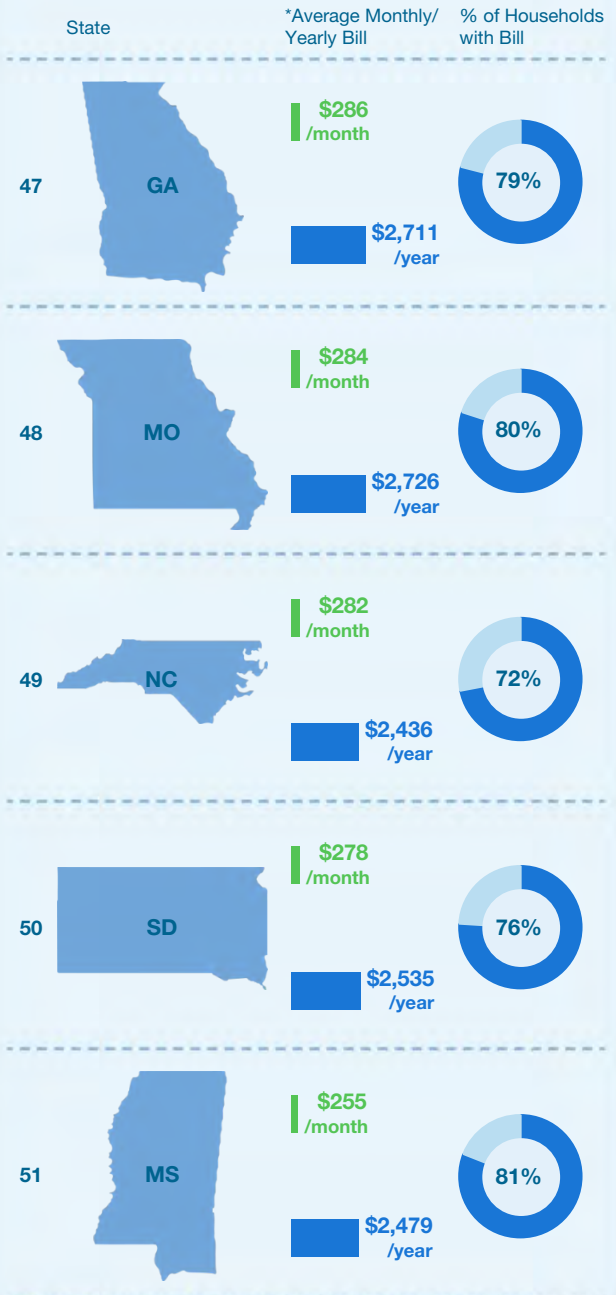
| State | | *Average Monthly/ Yearly Bill | % of Households with Bill |
|---|---|---|---|
| 47 | GA | $286 /month $2,711 /year | 79% |
| 48 | MO | $284 /month $2,726 /year | 80% |
| 49 | NC | $282 /month $2,436 /year | 72% |
| 50 | SD | $278 /month $2,535 /year | 76% |
| 51 | MS | $255 /month $2,479 /year | 81% |